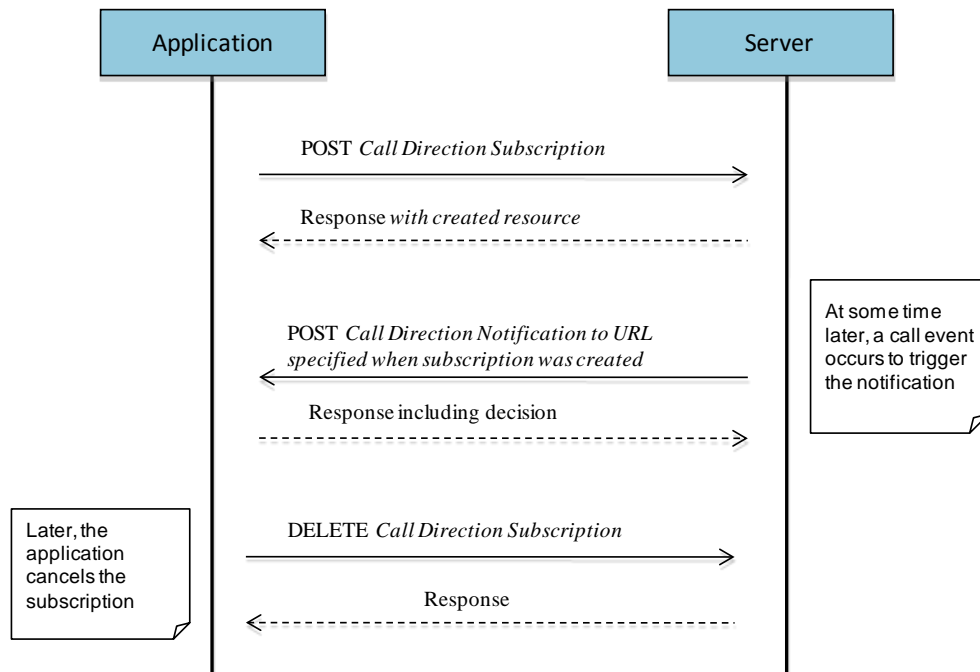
Application

Server

POST *Call Direction Subscription*

Response *with created resource*

At some time later, a call event occurs to trigger the notification

POST *Call Direction Notification to URL specified when subscription was created*

Response including decision

Later, the application cancels the subscription

DELETE *Call Direction Subscription*

Response